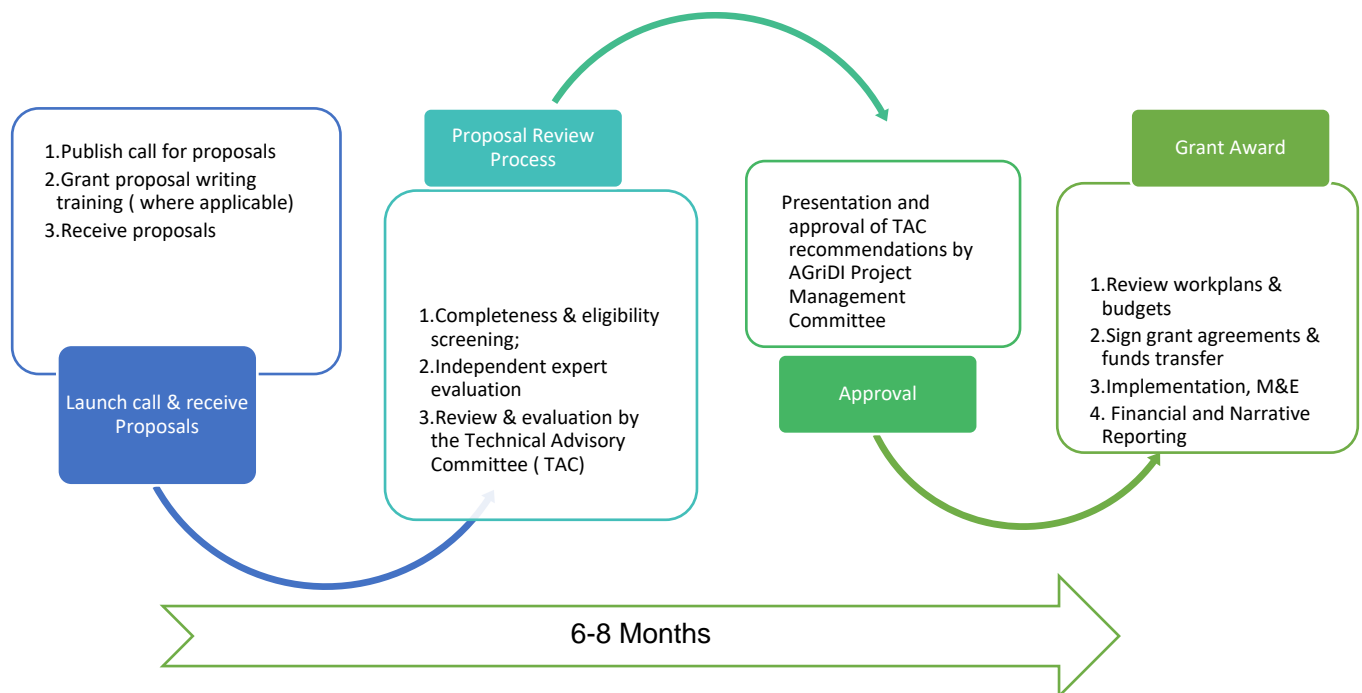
1.Publish call for proposals
2.Grant proposal writing training ( where applicable)
3.Receive proposals

Launch call & receive Proposals

Proposal Review Process

1.Completeness & eligibility screening;
2.Independent expert evaluation
3.Review & evaluation by the Technical Advisory Committee ( TAC)

Presentation and approval of TAC recommendations by AGriDI Project Management Committee

Approval

Grant Award

1.Review workplans & budgets
2.Sign grant agreements & funds transfer
3.Implementation, M&E
4. Financial and Narrative Reporting

6-8 Months